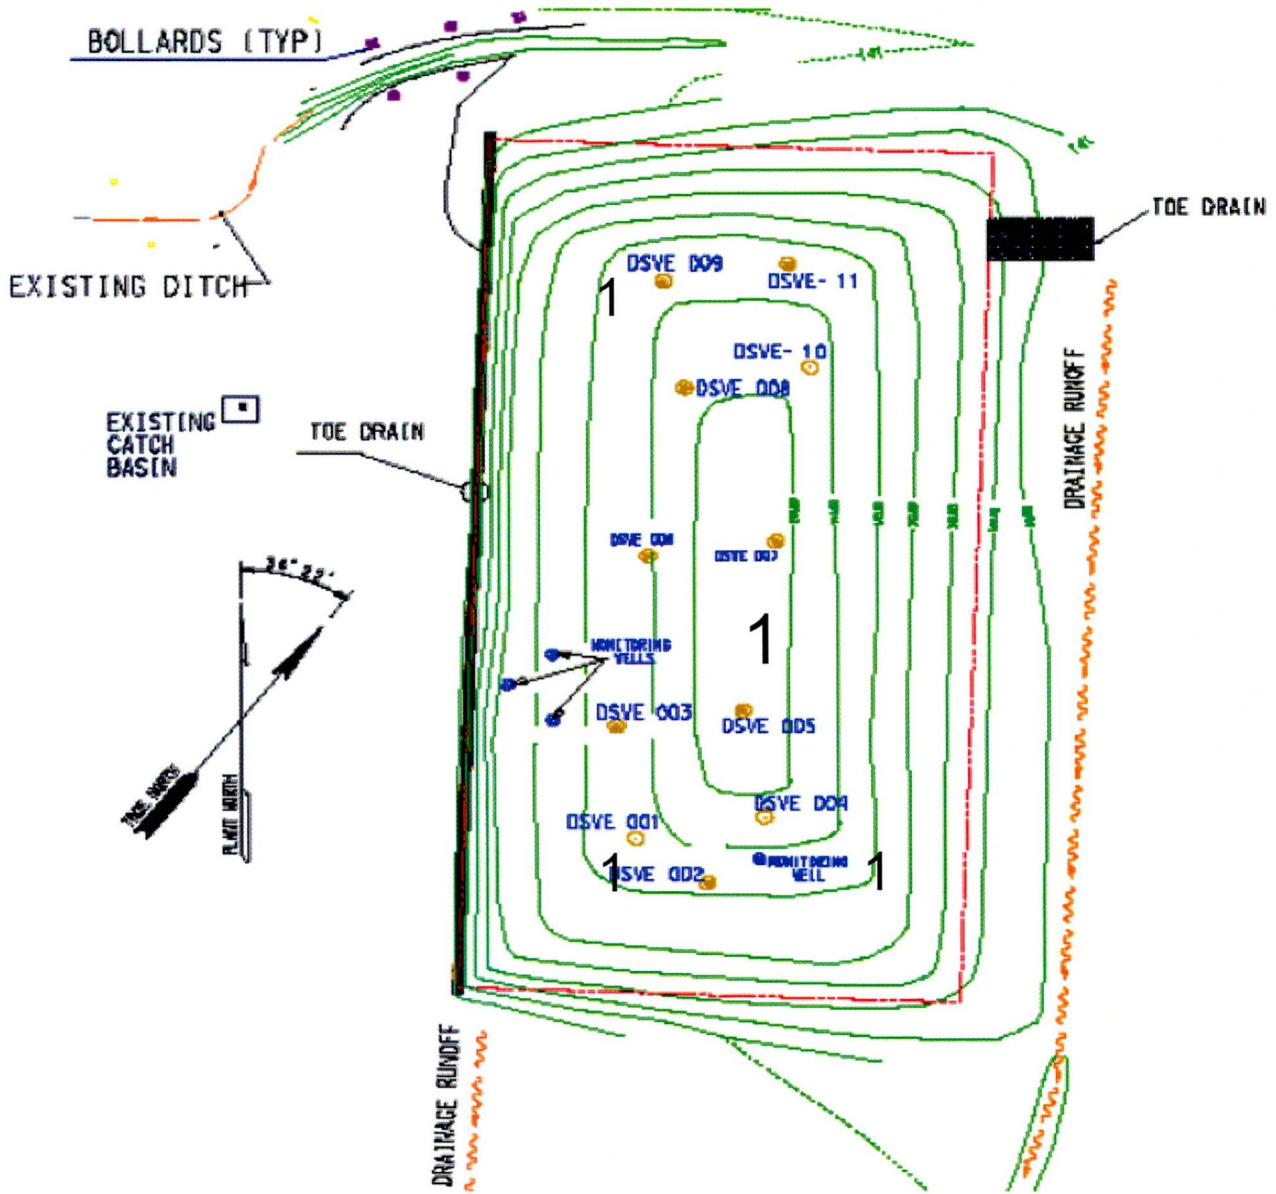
BOLLARDS (TYP)

TOE DRAIN

EXISTING DITCH

DSVE 009

DSVE- 11

1

DSVE- 10

DSVE 008

DRAINAGE RUNOFF

EXISTING CATCH BASIN

TOE DRAIN

DSVE 006

DSVE 007

34° 22'

MONITORING WELLS

1

DSVE 003

DSVE 005

TRUE NORTH

PLANT NORTH

DSVE 004

DSVE 001

1

DSVE 002

MONITORING WELL

1

DRAINAGE RUNOFF